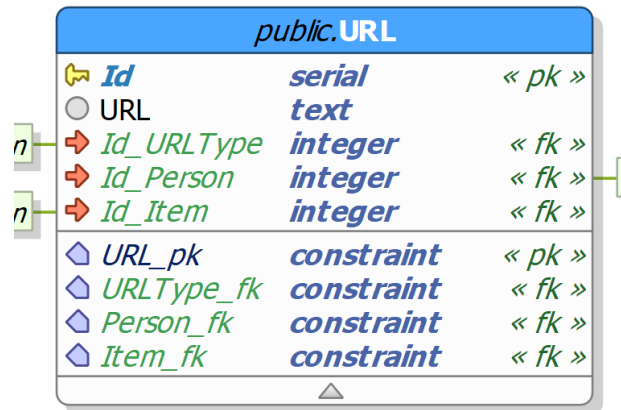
public.URL

| | | |
|---|---|---|
| Id | serial | « pk » |
| URL | text | |
| Id_URLType | integer | « fk » |
| Id_Person | integer | « fk » |
| Id_Item | integer | « fk » |
| URL_pk | constraint | « pk » |
| URLType_fk | constraint | « fk » |
| Person_fk | constraint | « fk » |
| Item_fk | constraint | « fk » |

n

n